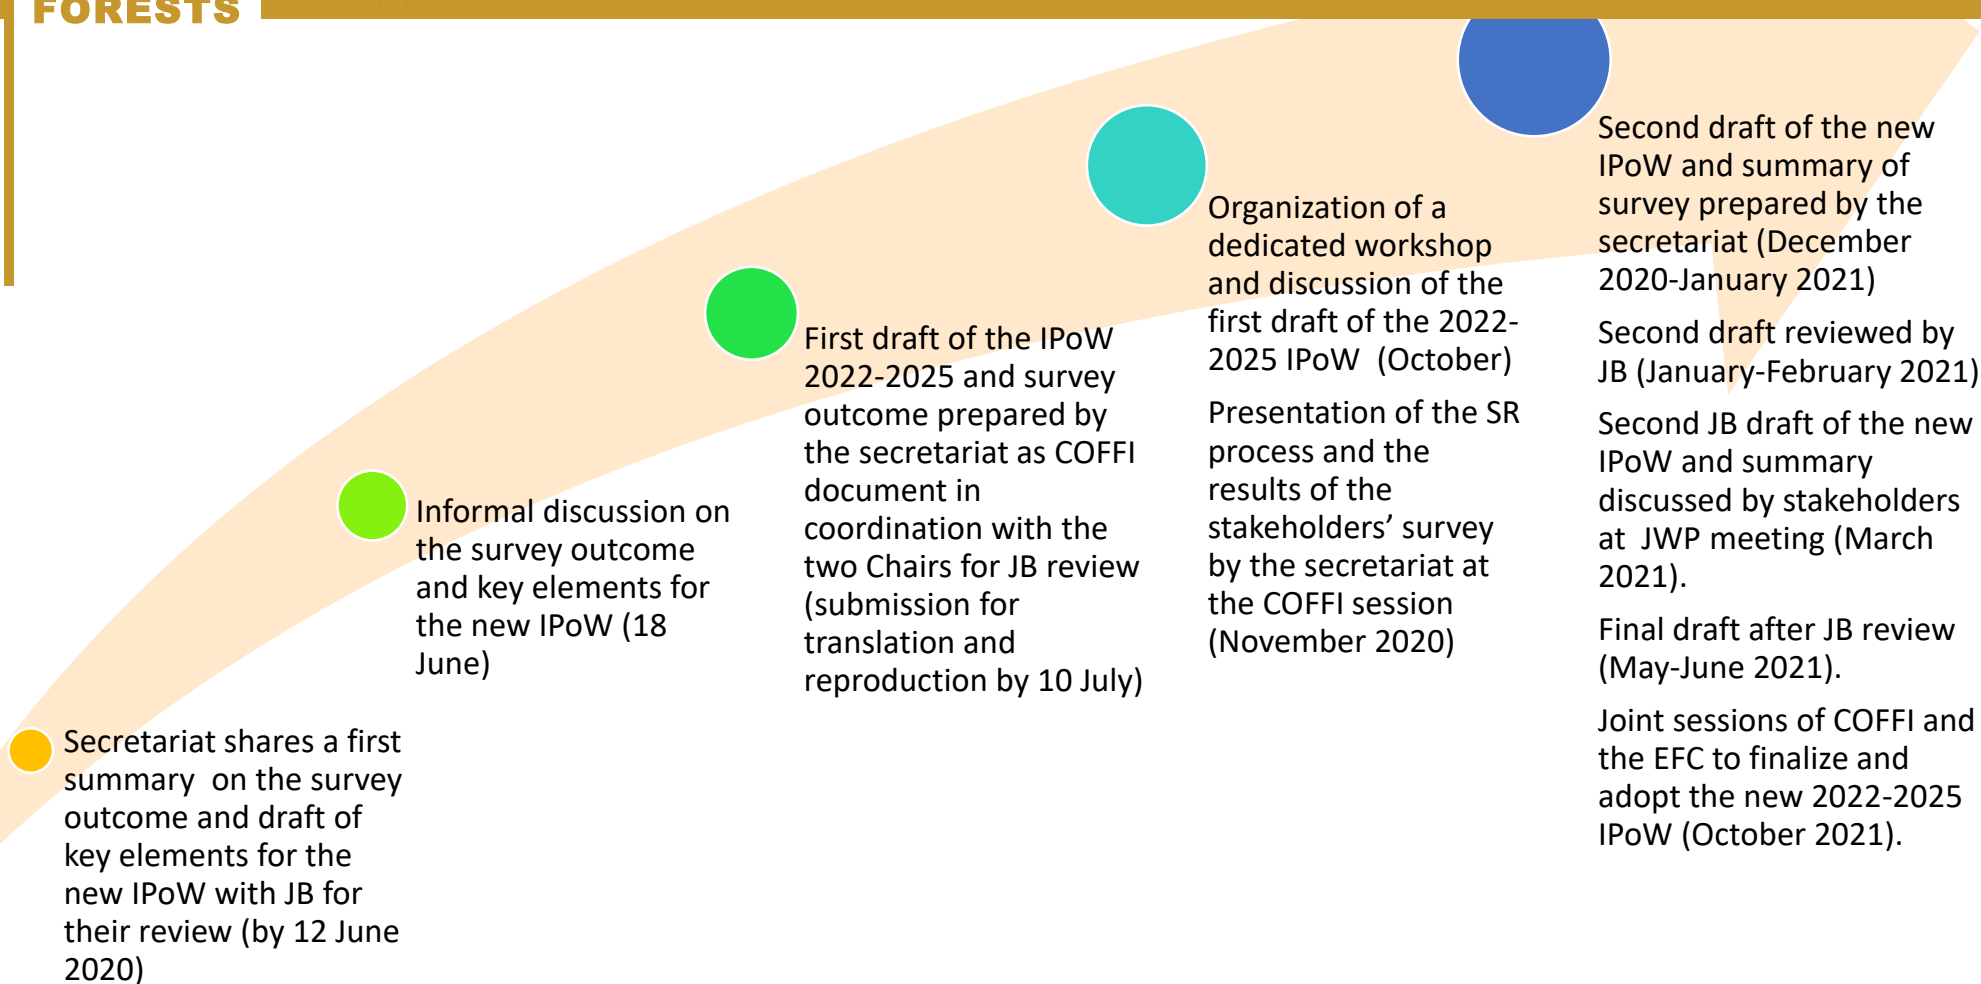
FORESTS

Secretariat shares a first summary on the survey outcome and draft of key elements for the new IPoW with JB for their review (by 12 June 2020)

Informal discussion on the survey outcome and key elements for the new IPoW (18 June)

First draft of the IPoW 2022-2025 and survey outcome prepared by the secretariat as COFFI document in coordination with the two Chairs for JB review (submission for translation and reproduction by 10 July)

Organization of a dedicated workshop and discussion of the first draft of the 2022-2025 IPoW (October)

Presentation of the SR process and the results of the stakeholders' survey by the secretariat at the COFFI session (November 2020)

Second draft of the new IPoW and summary of survey prepared by the secretariat (December 2020-January 2021)

Second draft reviewed by JB (January-February 2021)

Second JB draft of the new IPoW and summary discussed by stakeholders at JWP meeting (March 2021).

Final draft after JB review (May-June 2021).

Joint sessions of COFFI and the EFC to finalize and adopt the new 2022-2025 IPoW (October 2021).